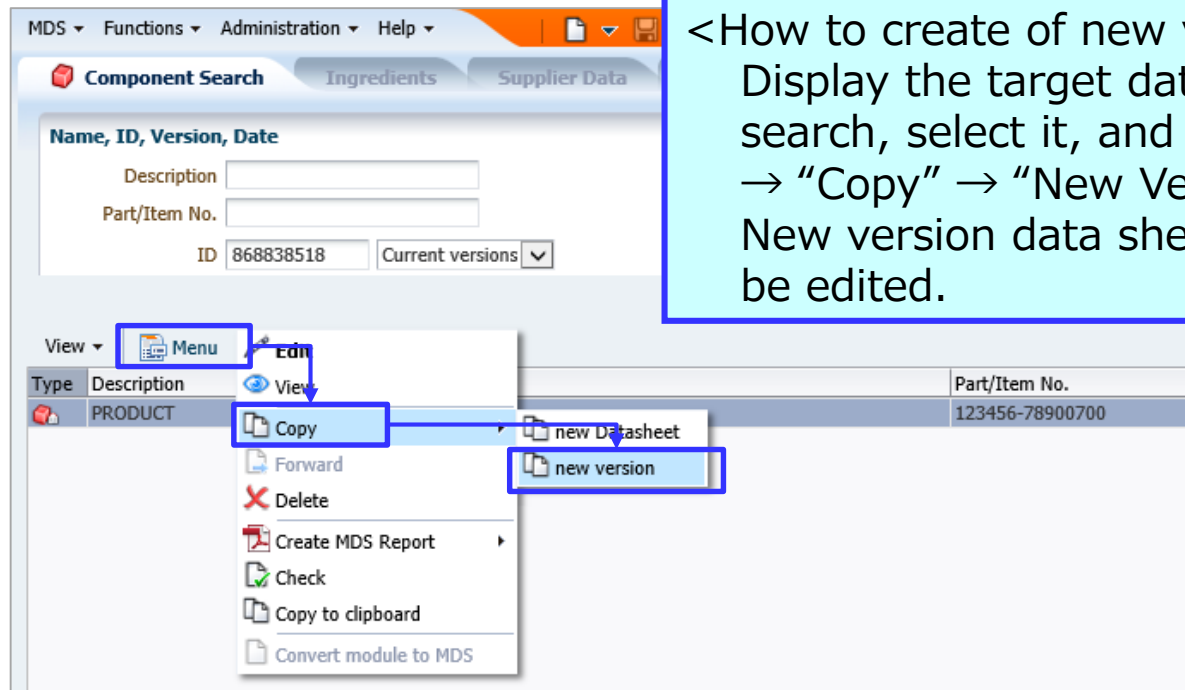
MDS ▾ Functions ▾ Administration ▾ Help ▾

Component Search Ingredients Supplier Data

Name, ID, Version, Date

Description

Part/Item No.

ID 868838518 Current versions

View ▾ Menu Edit

| Type | Description | Part/Item No. |
|---|---|---|
| | PRODUCT | 123456-78900700 |

View
Copy
Forward
Delete
Create MDS Report
Check
Copy to clipboard
Convert module to MDS

new Datasheet
new version

<How to create of new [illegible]
Display the target dat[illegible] search, select it, and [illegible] → "Copy" → "New Ve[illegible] New version data she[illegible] be edited.